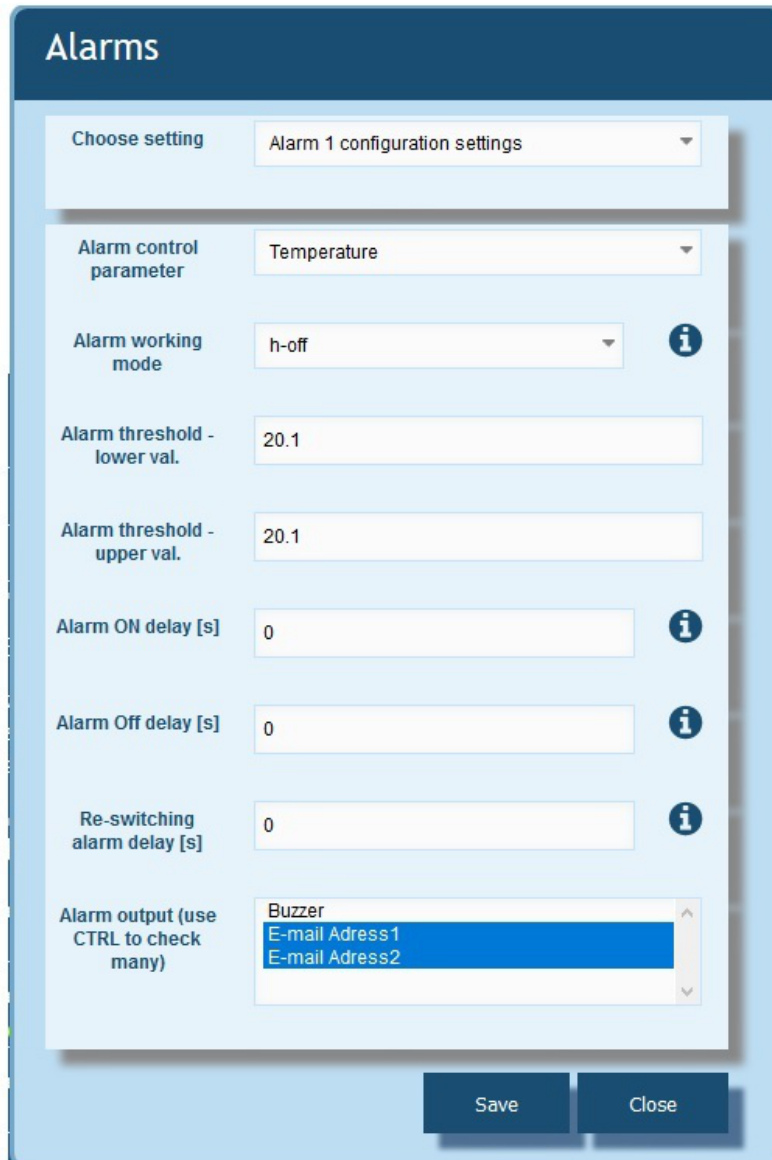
Alarms

Choose setting
Alarm 1 configuration settings

Alarm control parameter
Temperature

Alarm working mode
h-off

Alarm threshold - lower val.
20.1

Alarm threshold - upper val.
20.1

Alarm ON delay [s]
0

Alarm Off delay [s]
0

Re-switching alarm delay [s]
0

Alarm output (use CTRL to check many)
Buzzer
E-mail Adress1
E-mail Adress2

Save
Close